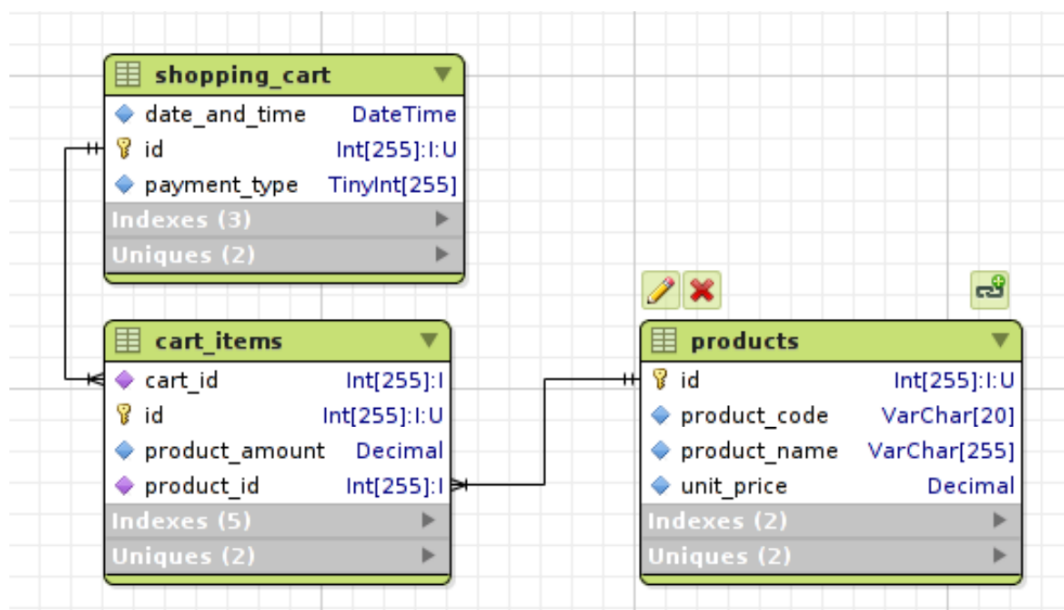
shopping_cart

date_and_time DateTime
id Int[255]:I:U
payment_type TinyInt[255]
Indexes (3)
Uniques (2)

cart_items

cart_id Int[255]:I
id Int[255]:I:U
product_amount Decimal
product_id Int[255]:I
Indexes (5)
Uniques (2)

products

id Int[255]:I:U
product_code VarChar[20]
product_name VarChar[255]
unit_price Decimal
Indexes (2)
Uniques (2)